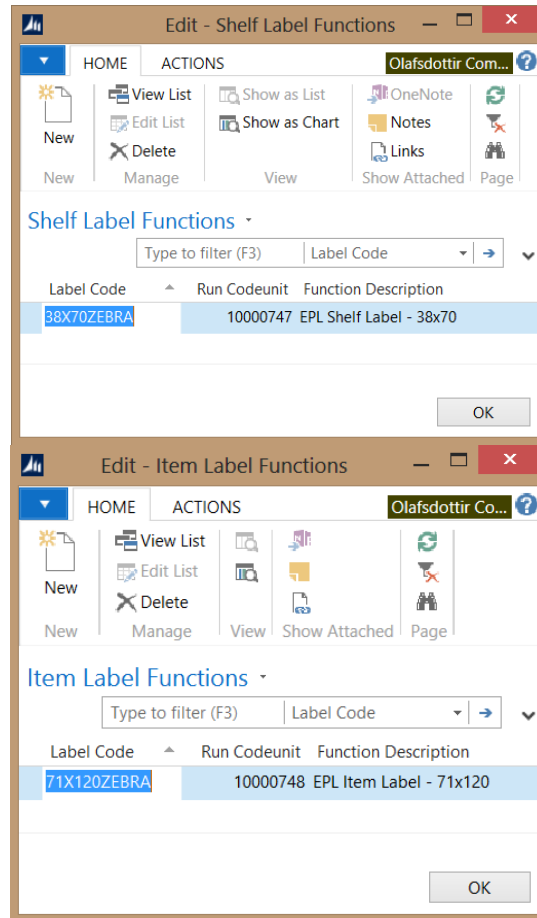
Edit - Shelf Label Functions

HOME ACTIONS Olafsdottir Com...

New
New

View List
Edit List
Delete
Manage

Show as List
Show as Chart
View

OneNote
Notes
Links
Show Attached

Page

Shelf Label Functions

Type to filter (F3) Label Code

| Label Code | Run Codeunit | Function Description |
|---|---|---|
| 38X70ZEBRA | 10000747 | EPL Shelf Label - 38x70 |

OK

Edit - Item Label Functions

HOME ACTIONS Olafsdottir Co...

New
New

View List
Edit List
Delete
Manage

View

Show Attached

Page

Item Label Functions

Type to filter (F3) Label Code

| Label Code | Run Codeunit | Function Description |
|---|---|---|
| 71X120ZEBRA | 10000748 | EPL Item Label - 71x120 |

OK